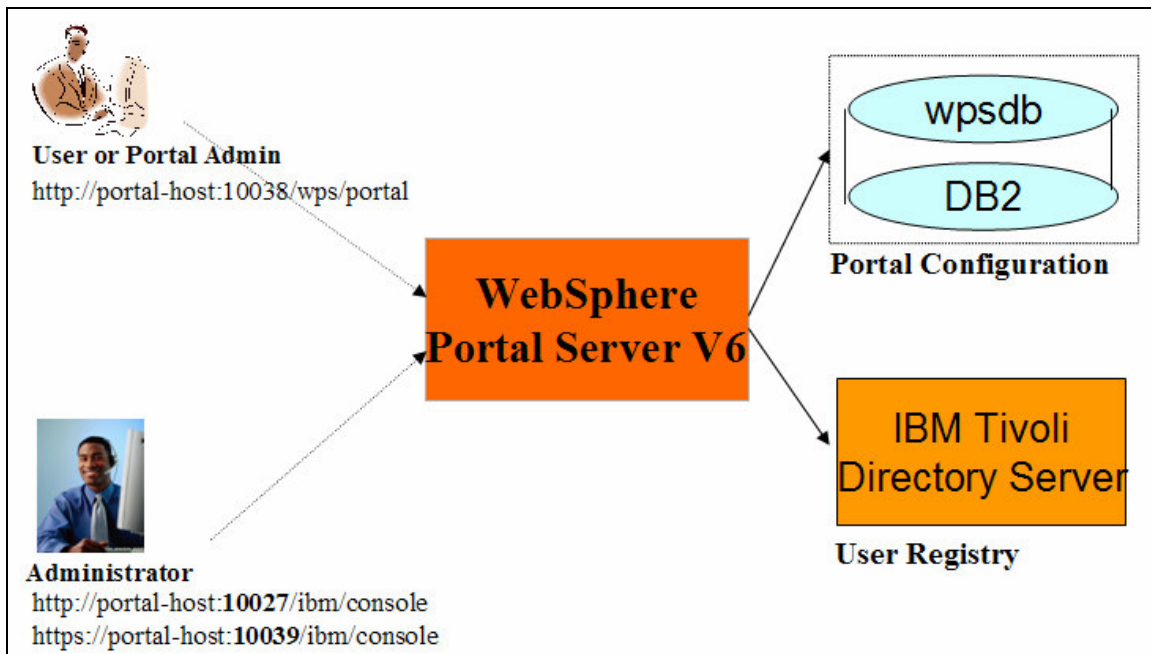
User or Portal Admin
http://portal-host:10038/wps/portal

WebSphere Portal Server V6

wpsdb

DB2

Portal Configuration

IBM Tivoli Directory Server

User Registry

Administrator
http://portal-host:**10027**/ibm/console
https://portal-host:**10039**/ibm/console